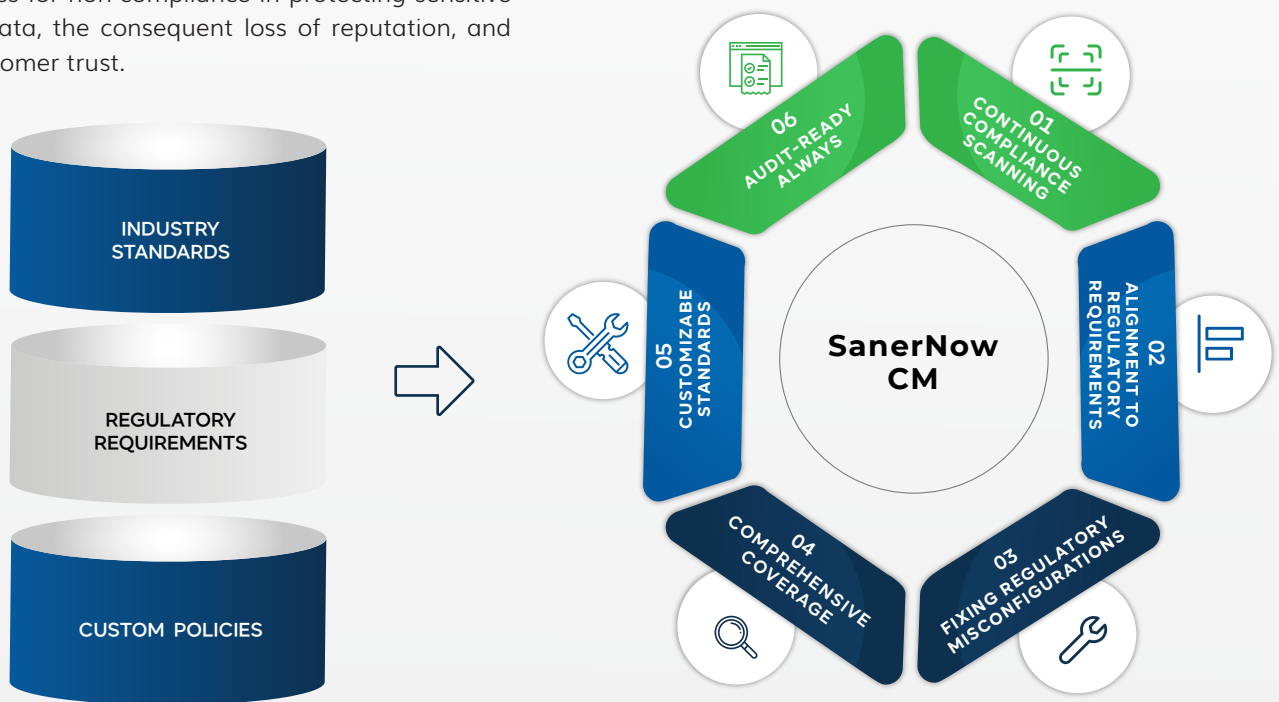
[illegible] for non-compliance in protecting sensitive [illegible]ata, the consequent loss of reputation, and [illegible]omer trust.

INDUSTRY STANDARDS

REGULATORY REQUIREMENTS

CUSTOM POLICIES

06
AUDIT-READY ALWAYS

01
CONTINUOUS COMPLIANCE SCANNING

02
ALIGNMENT TO REGULATORY REQUIREMENTS

03
FIXING REGULATORY MISCONFIGURATIONS

04
COMPREHENSIVE COVERAGE

05
CUSTOMIZABE STANDARDS

SanerNow CM